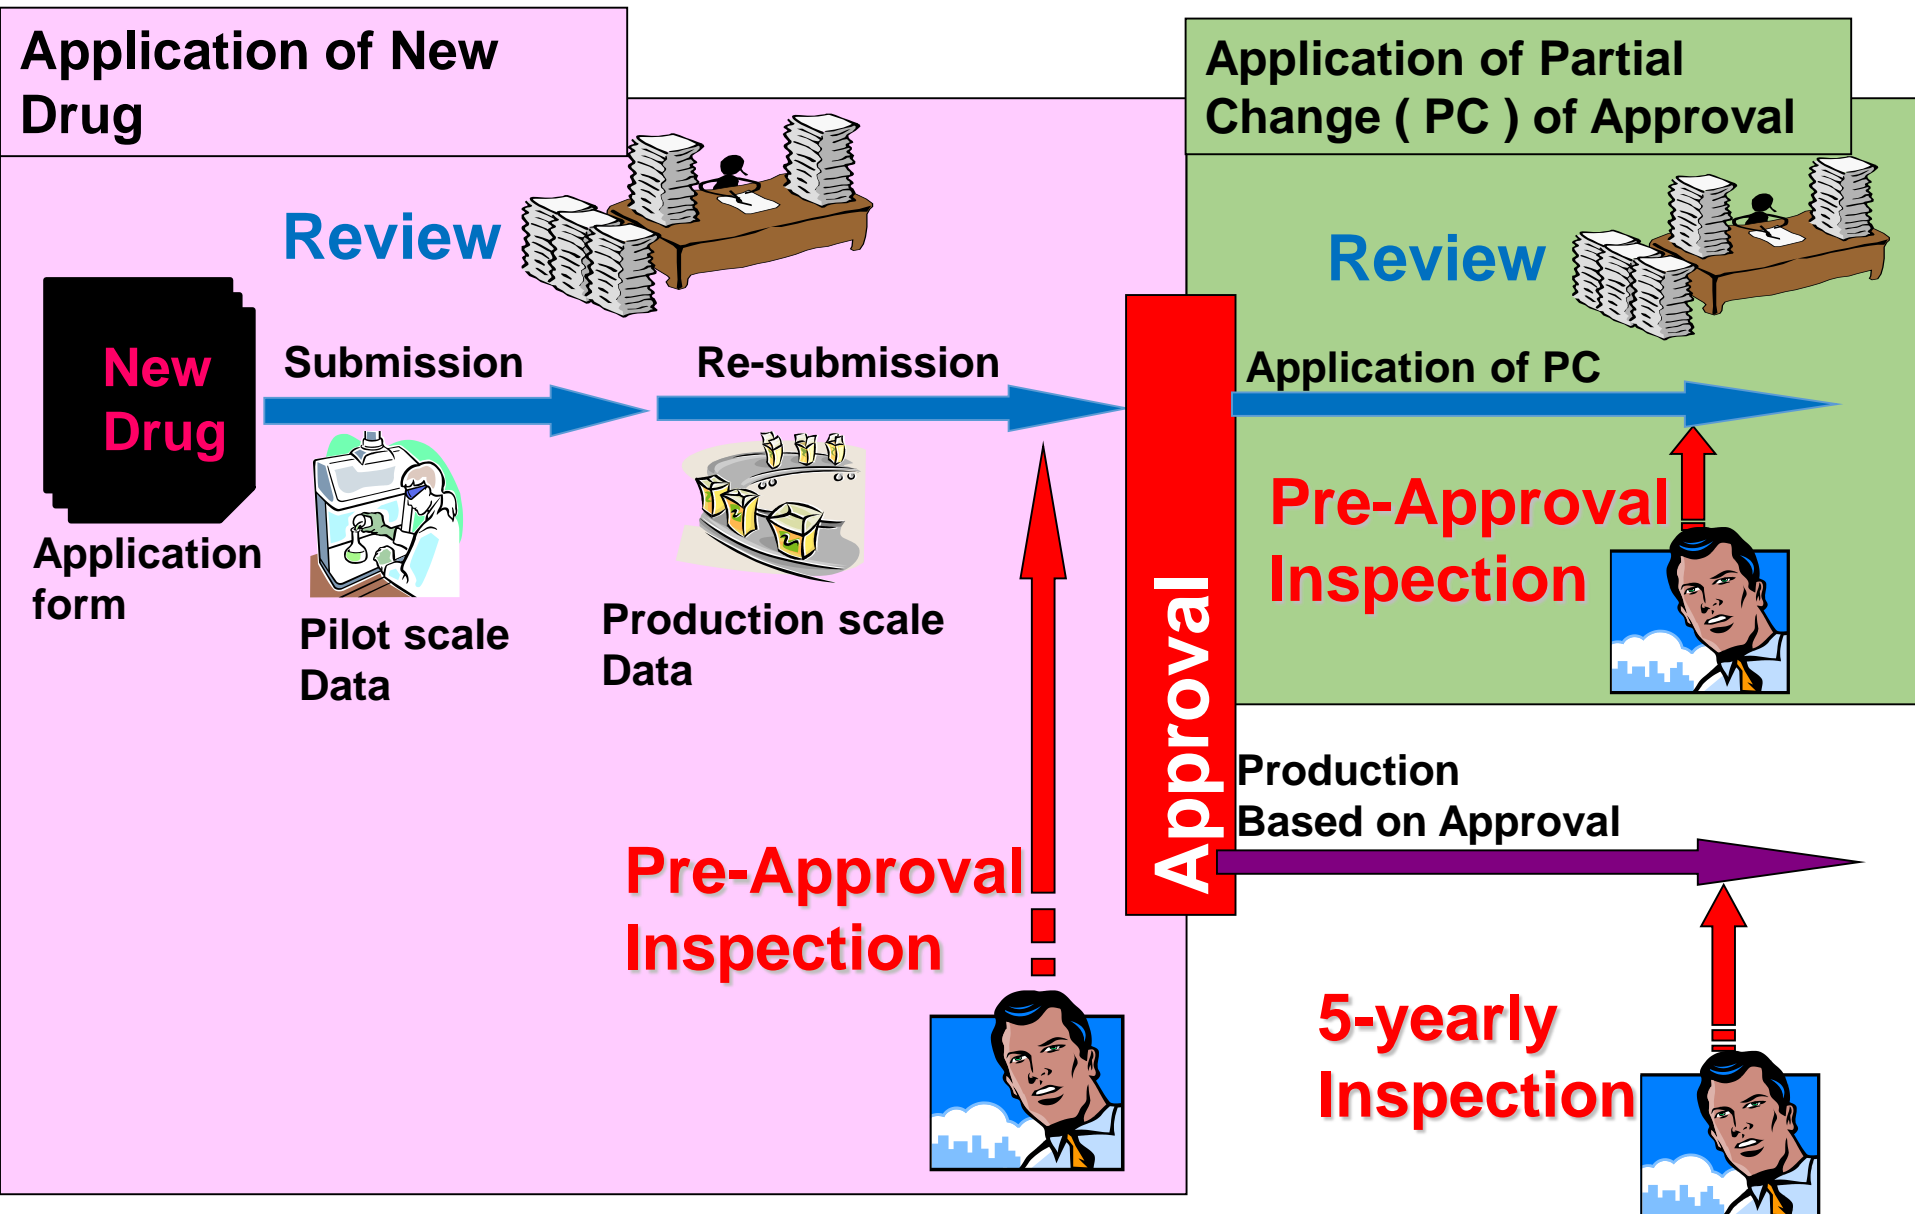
Application of New Drug

Review

New Drug

Application form

Submission

Pilot scale Data

Re-submission

Production scale Data

Pre-Approval Inspection

Approval

Application of Partial Change ( PC ) of Approval

Review

Application of PC

Pre-Approval Inspection

Production Based on Approval

5-yearly Inspection